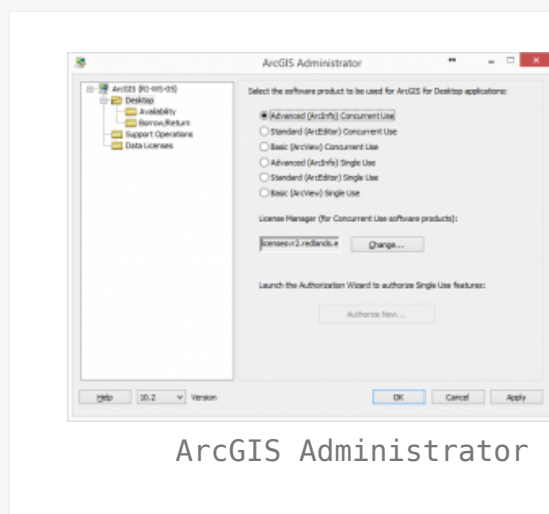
ArcGIS Administrator

ArcGIS (RI-WS-05)
Desktop
Availability
Borrow/Return
Support Operations
Data Licenses

Select the software product to be used for ArcGIS for Desktop applications:

Advanced (ArcInfo) Concurrent Use
Standard (ArcEditor) Concurrent Use
Basic (ArcView) Concurrent Use
Advanced (ArcInfo) Single Use
Standard (ArcEditor) Single Use
Basic (ArcView) Single Use

License Manager (for Concurrent Use software products):

licensesvr2.redlands.e
Change...

Launch the Authorization Wizard to authorize Single Use features:

Authorize Now...

Help
10.2
Version
OK
Cancel
Apply

ArcGIS Administrator